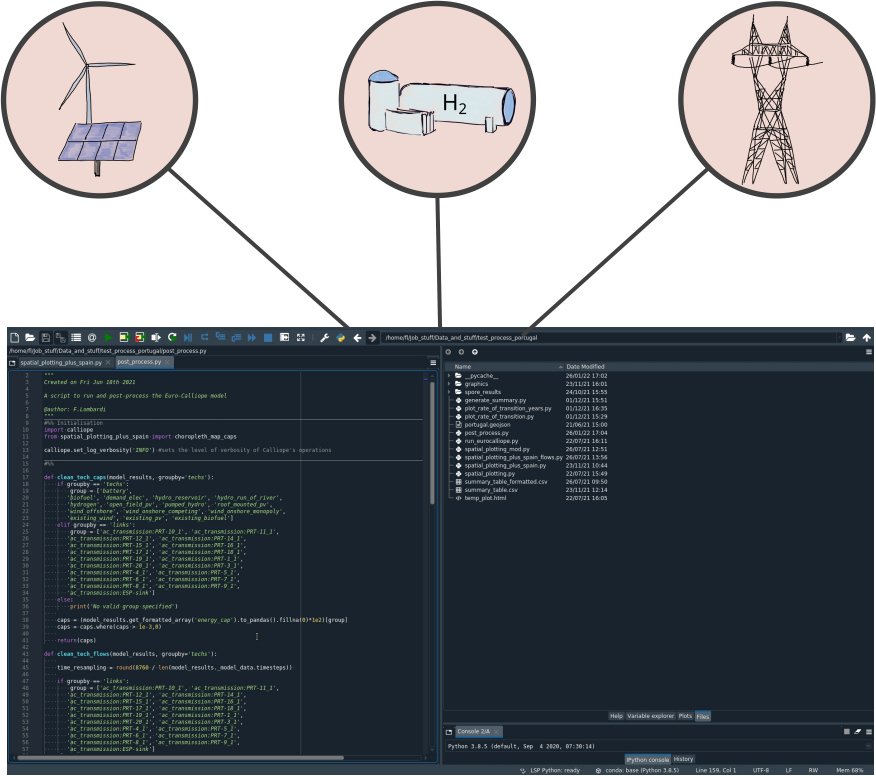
$H_2$

/home/flj/ob_stuff/Data_and_stuff/test_process_portugal

/home/flj/ob_stuff/Data_and_stuff/test_process_portugal/post_process.py

spatial_plotting_plus_spain.py post_process.py

"""
Created on Fri Jun 18th 2021

A script to run and post-process the Euro-Calliope model

@author: F.Lombardi
"""
#%% Initialisation
import calliope
from spatial_plotting_plus_spain import choropleth_map_caps

calliope.set_log_verbosity('INFO') #sets the level of verbosity of Calliope's operations

#%%

def clean_tech_caps(model_results, groupby='techs'):
    if groupby == 'techs':
        group = ['battery',
        'biofuel', 'demand_elec', 'hydro_reservoir', 'hydro_run_of_river',
        'hydrogen', 'open_field_pv', 'pumped_hydro', 'roof_mounted_pv',
        'wind_offshore', 'wind_onshore_competing', 'wind_onshore_monopoly',
        'existing_wind', 'existing_pv', 'existing_biofuel']
    elif groupby == 'links':
        group = ['ac_transmission:PRT-10_1', 'ac_transmission:PRT-11_1',
        'ac_transmission:PRT-12_1', 'ac_transmission:PRT-14_1',
        'ac_transmission:PRT-15_1', 'ac_transmission:PRT-16_1',
        'ac_transmission:PRT-17_1', 'ac_transmission:PRT-18_1',
        'ac_transmission:PRT-19_1', 'ac_transmission:PRT-1_1',
        'ac_transmission:PRT-20_1', 'ac_transmission:PRT-3_1',
        'ac_transmission:PRT-4_1', 'ac_transmission:PRT-5_1',
        'ac_transmission:PRT-6_1', 'ac_transmission:PRT-7_1',
        'ac_transmission:PRT-8_1', 'ac_transmission:PRT-9_1',
        'ac_transmission:ESP-sink']
    else:
        print('No valid group specified')

    caps = (model_results.get_formatted_array('energy_cap').to_pandas().fillna(0)*1e2)[group]
    caps = caps.where(caps > 1e-3,0)

    return(caps)

def clean_tech_flows(model_results, groupby='techs'):

    time_resampling = round(8760 / len(model_results._model_data.timesteps))

    if groupby == 'links':
        group = ['ac_transmission:PRT-10_1', 'ac_transmission:PRT-11_1',
        'ac_transmission:PRT-12_1', 'ac_transmission:PRT-14_1',
        'ac_transmission:PRT-15_1', 'ac_transmission:PRT-16_1',
        'ac_transmission:PRT-17_1', 'ac_transmission:PRT-18_1',
        'ac_transmission:PRT-19_1', 'ac_transmission:PRT-1_1',
        'ac_transmission:PRT-20_1', 'ac_transmission:PRT-3_1',
        'ac_transmission:PRT-4_1', 'ac_transmission:PRT-5_1',
        'ac_transmission:PRT-6_1', 'ac_transmission:PRT-7_1',
        'ac_transmission:PRT-8_1', 'ac_transmission:PRT-9_1',
        'ac_transmission:ESP-sink']

| Name | Date Modified |
|---|---|
| __pycache__ | 26/01/22 17:02 |
| graphics | 23/11/21 16:01 |
| spore_results | 24/10/21 15:55 |
| generate_summary.py | 01/12/21 15:51 |
| plot_rate_of_transition_years.py | 01/12/21 16:35 |
| plot_rate_of_transition.py | 01/12/21 15:29 |
| portugal.geojson | 21/06/21 15:00 |
| post_process.py | 26/01/22 17:04 |
| run_eurocalliope.py | 22/07/21 16:11 |
| spatial_plotting_mod.py | 26/07/21 12:51 |
| spatial_plotting_plus_spain_flows.py | 26/07/21 13:56 |
| spatial_plotting_plus_spain.py | 23/11/21 10:44 |
| spatial_plotting.py | 22/07/21 15:49 |
| summary_table_formatted.csv | 26/07/21 09:50 |
| summary_table.csv | 23/11/21 12:14 |
| temp_plot.html | 22/07/21 16:05 |

Help Variable explorer Plots Files

Console 2/A

Python 3.8.5 (default, Sep 4 2020, 07:30:14)

IPython console History

LSP Python: ready conda: base (Python 3.8.5) Line 159, Col 1 UTF-8 LF RW Mem 68%